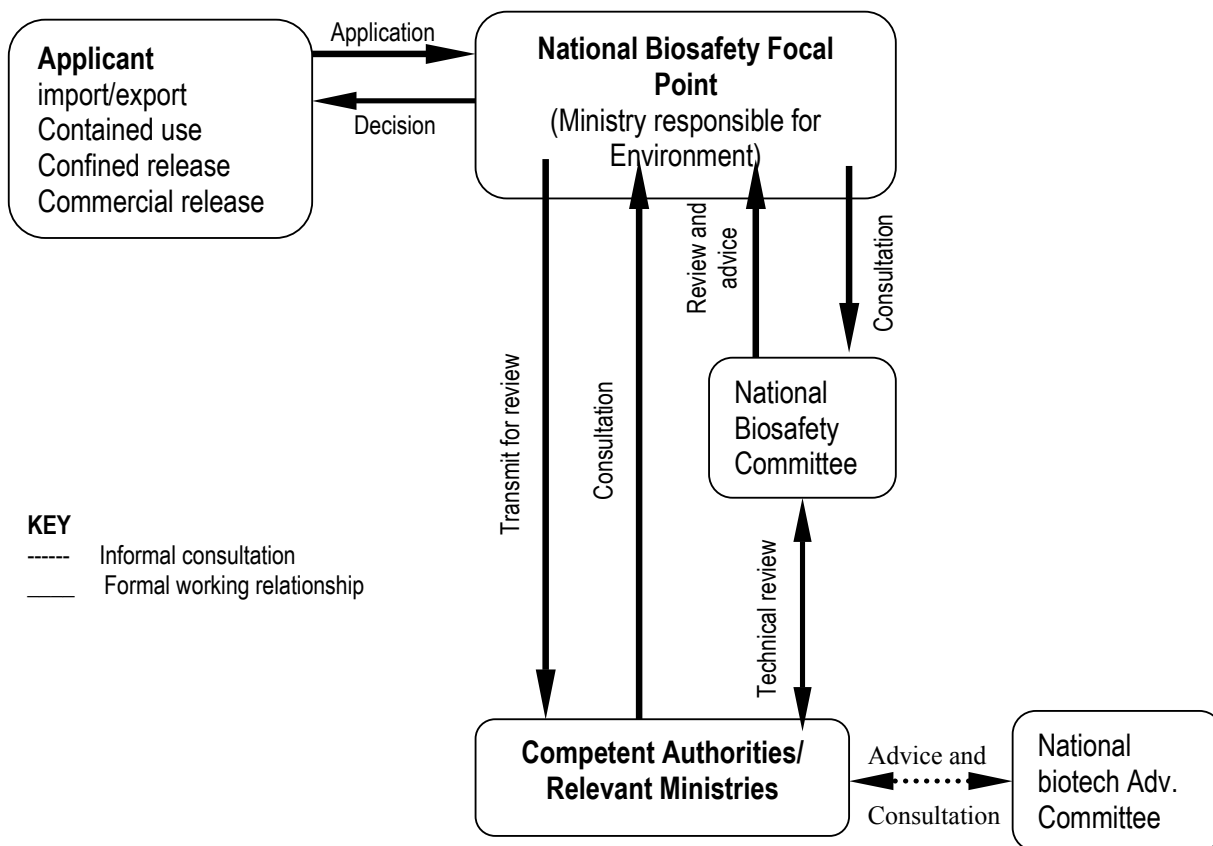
Applicant
import/export
Contained use
Confined release
Commercial release

Application

Decision

National Biosafety Focal Point
(Ministry responsible for Environment)

Transmit for review

Consultation

Review and advice

Consultation

National Biosafety Committee

Technical review

KEY
------ Informal consultation
____ Formal working relationship

Competent Authorities/ Relevant Ministries

Advice and

Consultation

National biotech Adv. Committee